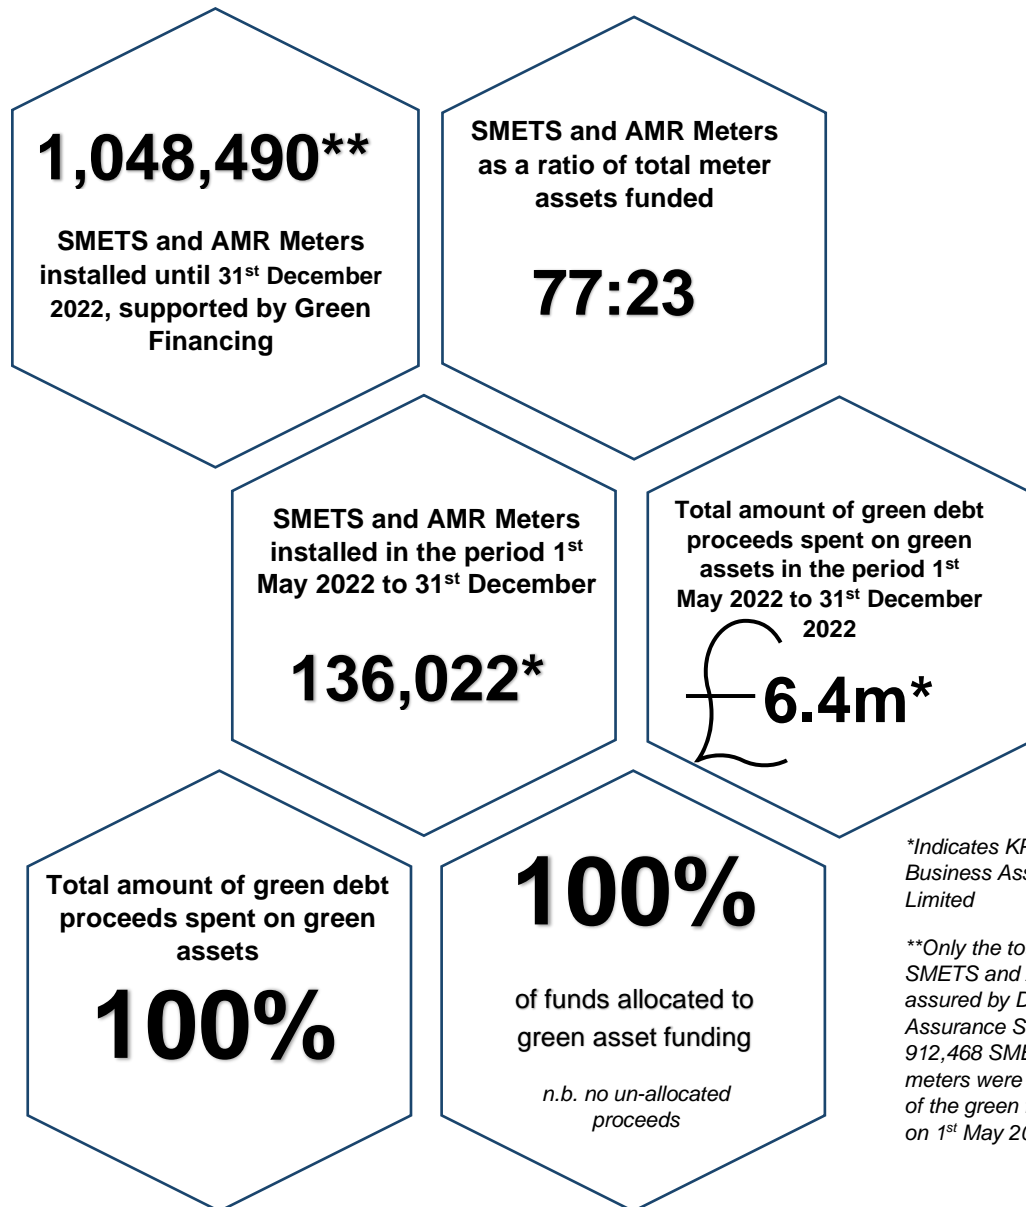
1,048,490**

SMETS and AMR Meters installed until 31st December 2022, supported by Green Financing

SMETS and AMR Meters as a ratio of total meter assets funded

77:23

SMETS and AMR Meters installed in the period 1st May 2022 to 31st December

136,022*

Total amount of green debt proceeds spent on green assets in the period 1st May 2022 to 31st December 2022

£6.4m*

Total amount of green debt proceeds spent on green assets

100%

100%

of funds allocated to green asset funding

n.b. no un-allocated proceeds

*Indicates KP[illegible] Business Ass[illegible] Limited

**Only the to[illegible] SMETS and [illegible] assured by D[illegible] Assurance S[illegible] 912,468 SME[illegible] meters were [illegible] of the green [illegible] on 1st May 20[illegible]